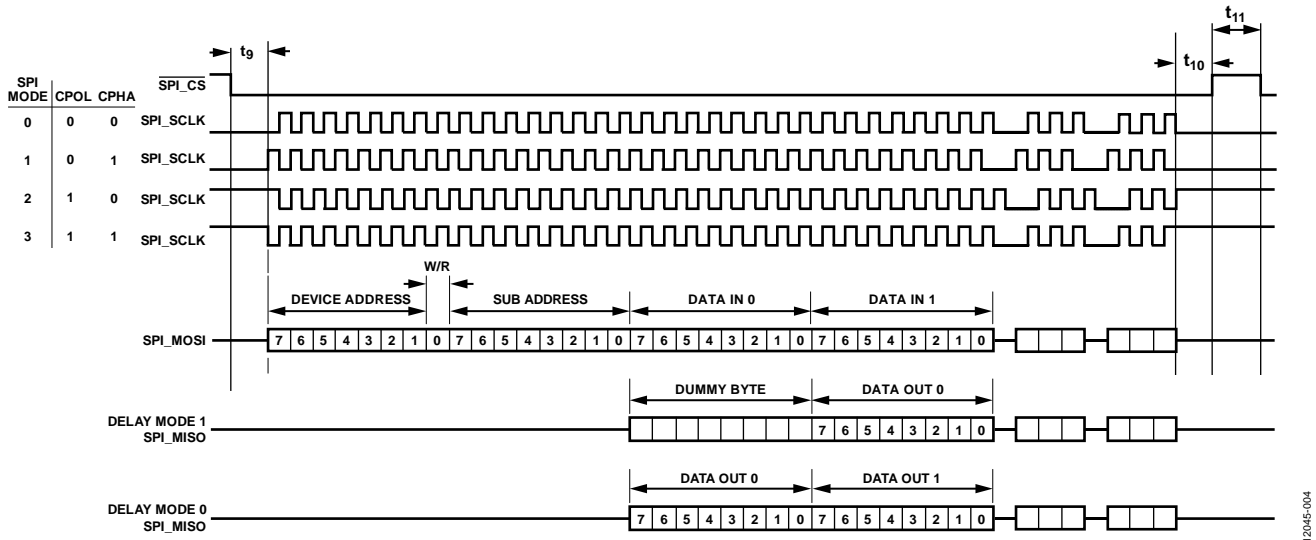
$t_9$

$t_{10}$

$t_{11}$

| SPI MODE | CPOL | CPHA |
|---|---|---|
| 0 | 0 | 0 |
| 1 | 0 | 1 |
| 2 | 1 | 0 |
| 3 | 1 | 1 |

$\overline{\text{SPI\_CS}}$

SPI_SCLK

SPI_SCLK

SPI_SCLK

SPI_SCLK

W/R

DEVICE ADDRESS

SUB ADDRESS

DATA IN 0

DATA IN 1

SPI_MOSI 7 6 5 4 3 2 1 0 7 6 5 4 3 2 1 0 7 6 5 4 3 2 1 0 7 6 5 4 3 2 1 0

DUMMY BYTE

DATA OUT 0

DELAY MODE 1 SPI_MISO 7 6 5 4 3 2 1 0

DATA OUT 0

DATA OUT 1

DELAY MODE 0 SPI_MISO 7 6 5 4 3 2 1 0 7 6 5 4 3 2 1 0

12045-004